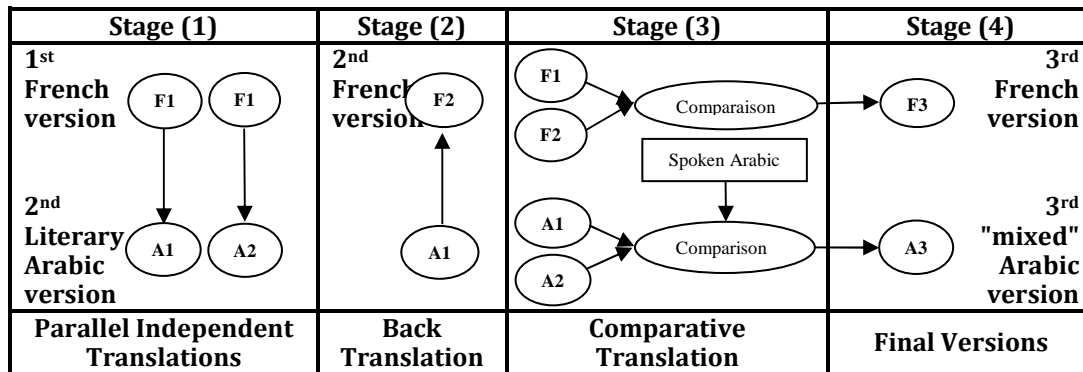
| Stage (1) | Stage (2) | Stage (3) | Stage (4) |
|---|---|---|---|
| 1st French version F1 F1 2nd Literary Arabic version A1 A2 | 2nd French version F2 A1 | F1 F2 Comparaison Spoken Arabic A1 A2 Comparison | F3 3rd French version A3 3rd "mixed" Arabic version |
| Parallel Independent Translations | Back Translation | Comparative Translation | Final Versions |